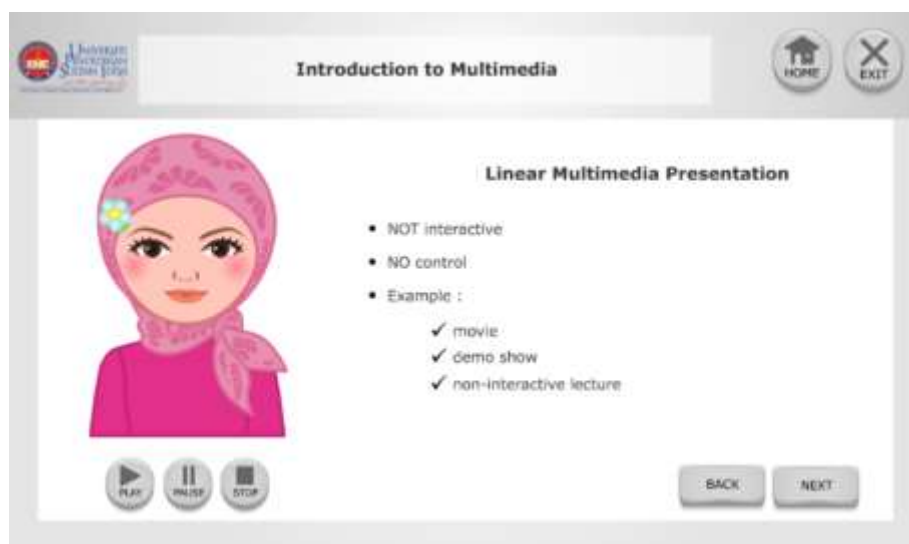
Universiti Pendidikan Sultan Idris

Introduction to Multimedia

HOME

EXIT

Linear Multimedia Presentation

• NOT interactive
• NO control
• Example :
✓ movie
✓ demo show
✓ non-interactive lecture

PLAY

PAUSE

STOP

BACK

NEXT